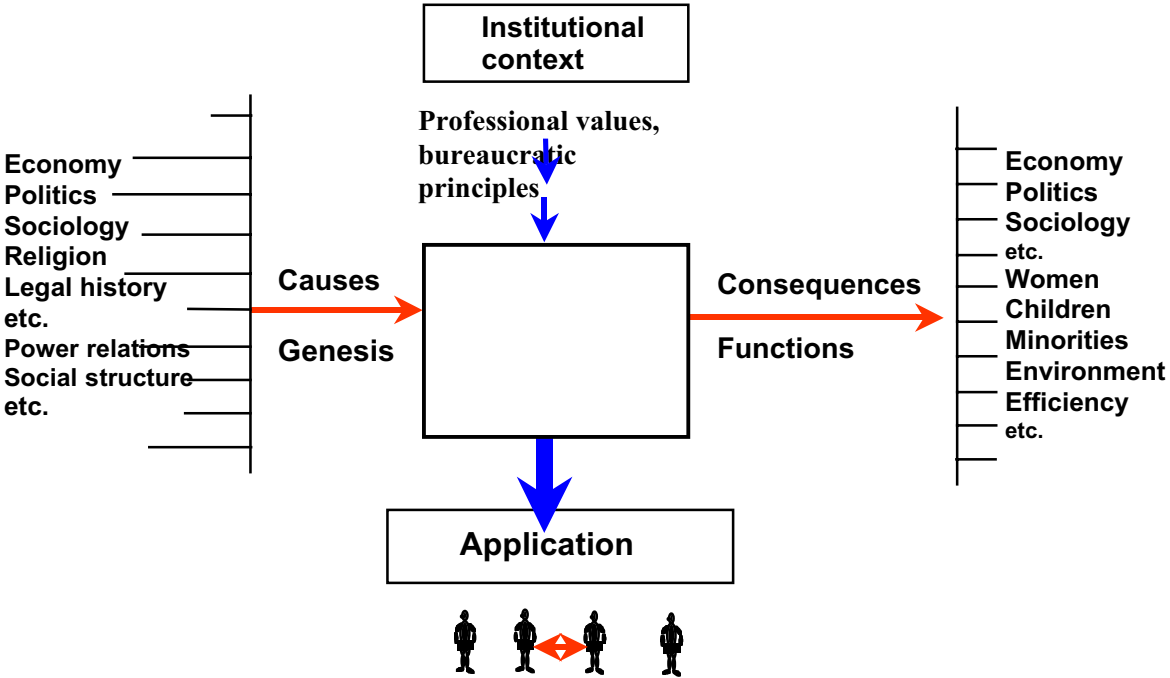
Institutional context

Professional values, bureaucratic principles

Economy
Politics
Sociology
Religion
Legal history
etc.
Power relations
Social structure
etc.

Causes

Genesis

Consequences

Functions

Economy
Politics
Sociology
etc.
Women
Children
Minorities
Environment
Efficiency
etc.

Application